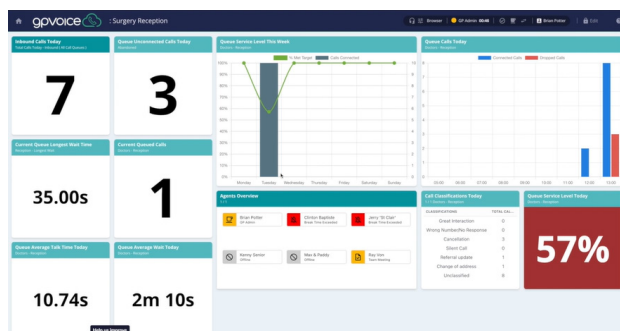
gpvoice | Surgery Reception

Browser | GP Admin 00:00 | Brian Potter | Edit

Inbound Calls Today
Total Calls Today - Inbound (All Call Statuses)

7

Queue Unconnected Calls Today
Reception

3

Queue Service Level This Week
Doctors - Reception

% SM Target | Calls Connected

100% 90% 80% 70% 60% 50% 40% 30% 20% 10% 0%

10 9 8 7 6 5 4 3 2 1 0

Monday Tuesday Wednesday Thursday Friday Saturday Sunday

Queue Calls Today
Doctors - Reception

Connected Calls | Dropped Calls

10 9 8 7 6 5 4 3 2 1 0

06:00 07:00 08:00 09:00 10:00 11:00 12:00 13:00

Current Queue Longest Wait Time
Reception - Longest Wait

35.00s

Current Queued Calls
Doctors - Reception

1

Agents Overview

Brian Potter
GP Admin

Clinton Baptiste
Break Time Exceeded

Jerry "Dr Clair"
Break Time Exceeded

Henry Senior
Offline

Max & Paddy
Offline

Ray Von
Team Meeting

Call Classifications Today
Doctors - Reception

| CLASSIFICATIONS | TOTAL CAL... |
|---|---|
| Great Interaction | 0 |
| Wrong Number/No Response | 0 |
| Cancellation | 3 |
| Silent Call | 0 |
| Referral update | 1 |
| Change of address | 1 |
| Unclassified | 8 |

Queue Service Level Today
Doctors - Reception

57%

Queue Average Talk Time Today
Doctors - Reception

10.74s

Queue Average Wait Time Today
Doctors - Reception

2m 10s

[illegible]